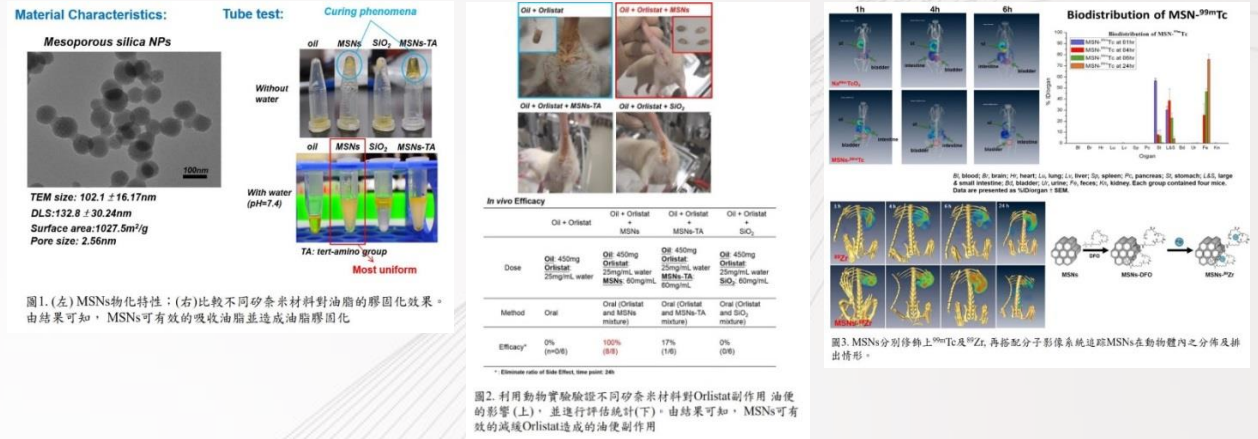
Material Characteristics:

Mesoporous silica NPs

100nm

TEM size: 102.1 ±16.17nm
DLS:132.8 ±30.24nm
Surface area:1027.5m²/g
Pore size: 2.56nm

Tube test:

Curing phenomena

oil MSNs $SiO_2$ MSNs-TA

Without water

oil MSNs $SiO_2$ MSNs-TA

With water (pH=7.4)

TA: tert-amino group

Most uniform

圖1. (左) MSNs物化特性：(右)比較不同矽奈米材料對油脂的膠固化效果。由結果可知， MSNs可有效的吸收油脂並造成油脂膠固化

Oil + Orlistat

Oil + Orlistat + MSNs

Oil + Orlistat + MSNs-TA

Oil + Orlistat + $SiO_2$

In vivo Efficacy

| | Oil + Orlistat | Oil + Orlistat + MSNs | Oil + Orlistat + MSNs-TA | Oil + Orlistat + $SiO_2$ |
|---|---|---|---|---|
| Dose | Oil: 450mg Orlistat: 25mg/mL water | Oil: 450mg Orlistat: 25mg/mL water MSNs: 60mg/mL | Oil: 450mg Orlistat: 25mg/mL water MSNs-TA: 60mg/mL | Oil: 450mg Orlistat: 25mg/mL water $SiO_2$: 60mg/mL |
| Method | Oral | Oral (Orlistat and MSNs mixture) | Oral (Orlistat and MSNs-TA mixture) | Oral (Orlistat and $SiO_2$ mixture) |
| Efficacy* | 0% (n=0/6) | 100% (6/6) | 17% (1/6) | 0% (0/6) |

*: Eliminate ratio of Side Effect, time point: 24h

圖2. 利用動物實驗驗證不同矽奈米材料對Orlistat副作用 油便的影響(上)， 並進行評估統計(下)。由結果可知， MSNs可有效的減緩Orlistat造成的油便副作用

1h 4h 6h

bladder intestine bladder

$Na^{99m}TcO_4$

$MSNs-^{99m}Tc$

Biodistribution of $MSN-^{99m}Tc$

Biodistribution of $MSN-^{99m}Tc$

$MSN-^{99m}Tc$ at 01hr
$MSN-^{99m}Tc$ at 04hr
$MSN-^{99m}Tc$ at 06hr
$MSN-^{99m}Tc$ at 24hr

% ID/organ

Bl Br Hr Lu Lv Sp Pc St L&S Bd Ur Fe Kn

Organ

Bl, blood; Br, brain; Hr, heart; Lu, lung; Lv, liver; Sp, spleen; Pc, pancreas; St, stomach; L&S, large & small intestine; Bd, bladder; Ur, urine; Fe, feces; Kn, kidney. Each group contained four mice. Data are presented as %ID/organ ± SEM.

1h 4h 6h 24h

$^{89}Zr$

$MSNs-^{89}Zr$

MSNs MSNs-DFO $MSNs-^{89}Zr$

圖3. MSNs分別修飾上$^{99m}Tc$及$^{89}Zr$, 再搭配分子影像系統追蹤MSNs在動物體內之分佈及排出情形。